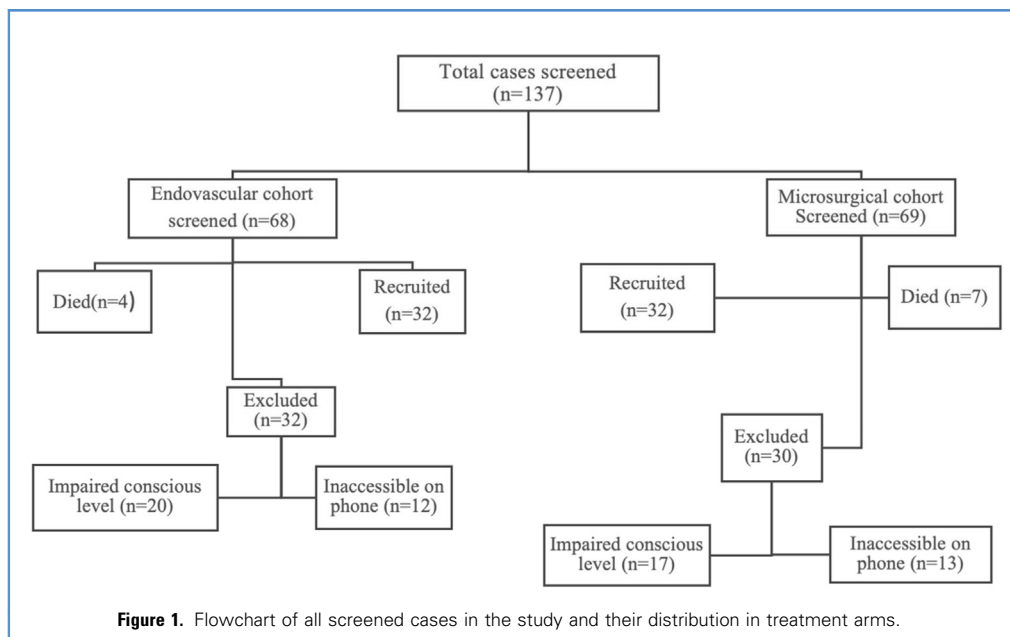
Total cases screened (n=137)

Endovascular cohort screened (n=68)

Microsurgical cohort Screened (n=69)

Died(n=4)

Recruited (n=32)

Recruited (n=32)

Died (n=7)

Excluded (n=32)

Impaired conscious level (n=20)

Inaccessible on phone (n=12)

Excluded (n=30)

Impaired conscious level (n=17)

Inaccessible on phone (n=13)

**Figure 1.** Flowchart of all screened cases in the study and their distribution in treatment arms.